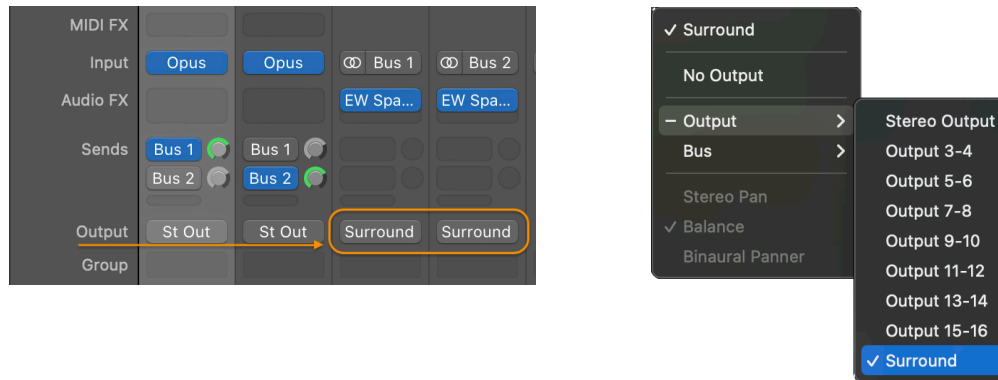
MIDI FX
Input
Audio FX
Sends
Output
Group

Opus
Opus
Bus 1
Bus 2
EW Spa...
EW Spa...
Bus 1
Bus 1
Bus 2
Bus 2
St Out
St Out
Surround
Surround

✓ Surround
No Output
– Output >
Bus >
Stereo Pan
✓ Balance
Binaural Panner

Stereo Output
Output 3-4
Output 5-6
Output 7-8
Output 9-10
Output 11-12
Output 13-14
Output 15-16
✓ Surround